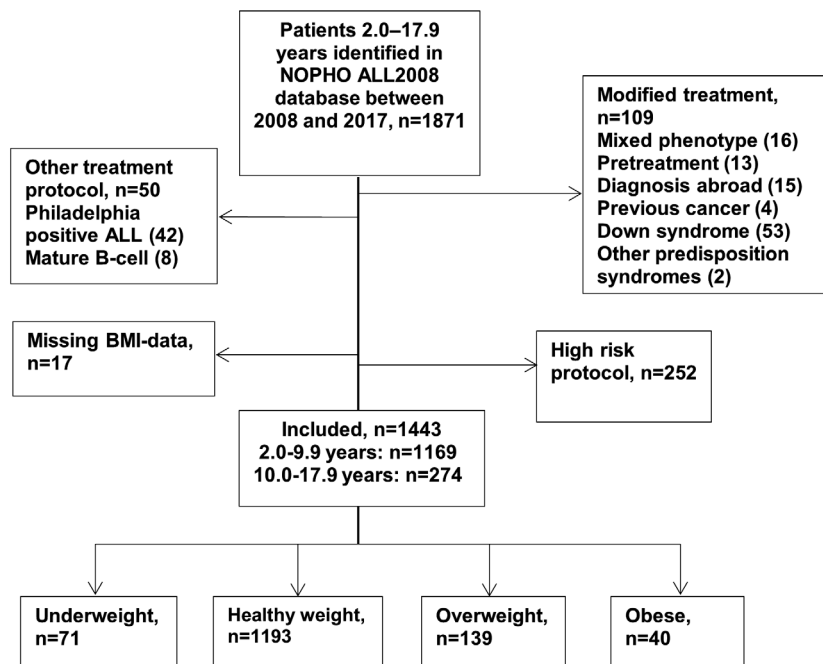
Patients 2.0–17.9 years identified in NOPHO ALL2008 database between 2008 and 2017, n=1871

Modified treatment, n=109
Mixed phenotype (16)
Pretreatment (13)
Diagnosis abroad (15)
Previous cancer (4)
Down syndrome (53)
Other predisposition syndromes (2)

Other treatment protocol, n=50
Philadelphia positive ALL (42)
Mature B-cell (8)

Missing BMI-data, n=17

High risk protocol, n=252

Included, n=1443
2.0-9.9 years: n=1169
10.0-17.9 years: n=274

Underweight, n=71

Healthy weight, n=1193

Overweight, n=139

Obese, n=40